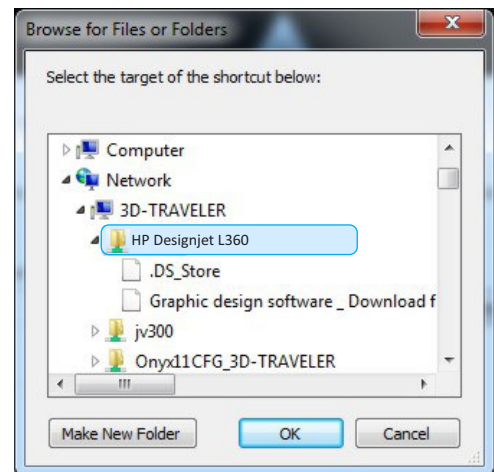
Browse for Files or Folders

Select the target of the shortcut below:

Computer
Network
3D-TRAVELER
HP Designjet L360
.DS_Store
Graphic design software _ Download f
jv300
Onyx11CFG_3D-TRAVELER

Make New Folder
OK
Cancel